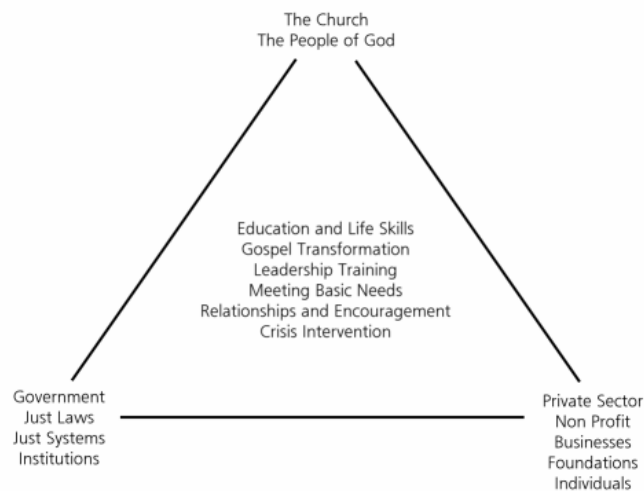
The Church
The People of God

Education and Life Skills
Gospel Transformation
Leadership Training
Meeting Basic Needs
Relationships and Encouragement
Crisis Intervention

Government
Just Laws
Just Systems
Institutions

Private Sector
Non Profit
Businesses
Foundations
Individuals